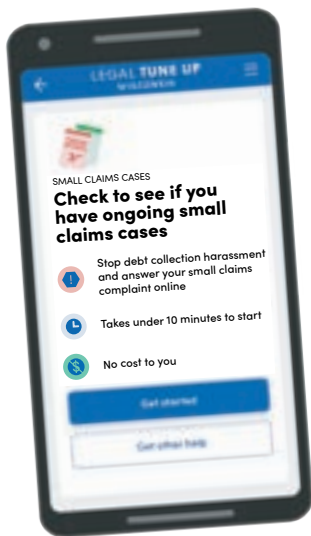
LEGAL TUNE UP
WISCONSIN

SMALL CLAIMS CASES
Check to see if you have ongoing small claims cases

Stop debt collection harassment and answer your small claims complaint online

Takes under 10 minutes to start

No cost to you

Get started

Get other help